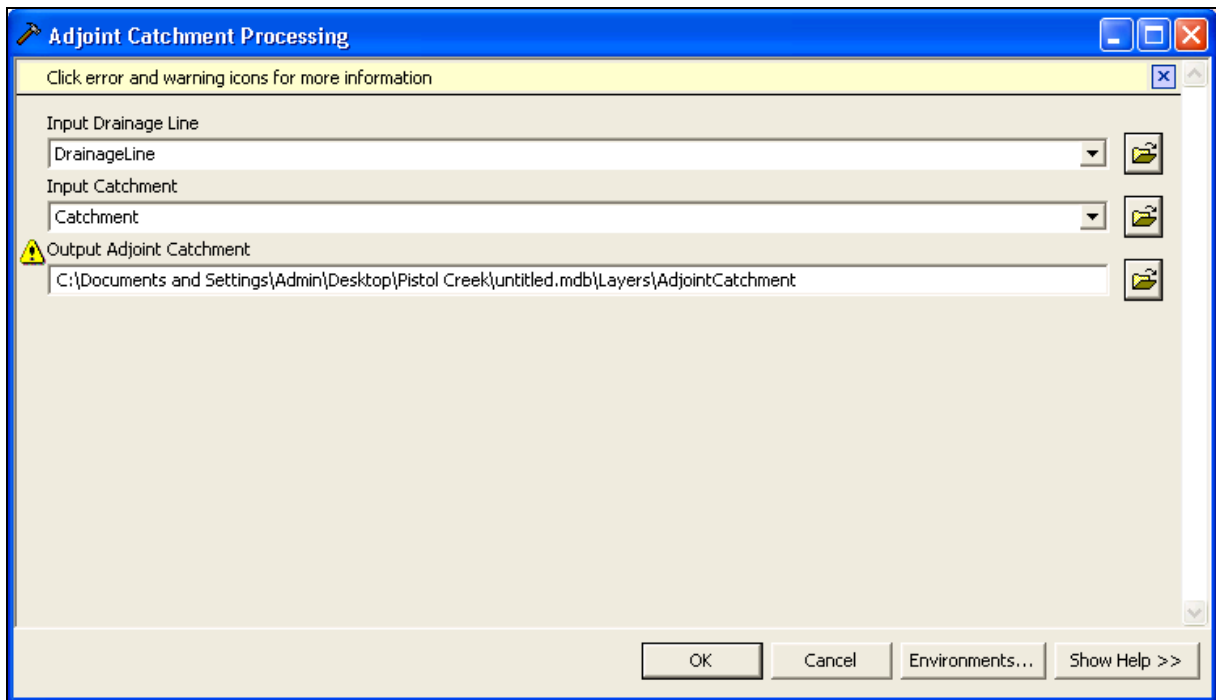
Adjoint Catchment Processing

Click error and warning icons for more information

Input Drainage Line

DrainageLine

Input Catchment

Catchment

Output Adjoint Catchment

C:\Documents and Settings\Admin\Desktop\Pistol Creek\untitled.mdb\Layers\AdjointCatchment

OK Cancel Environments... Show Help >>